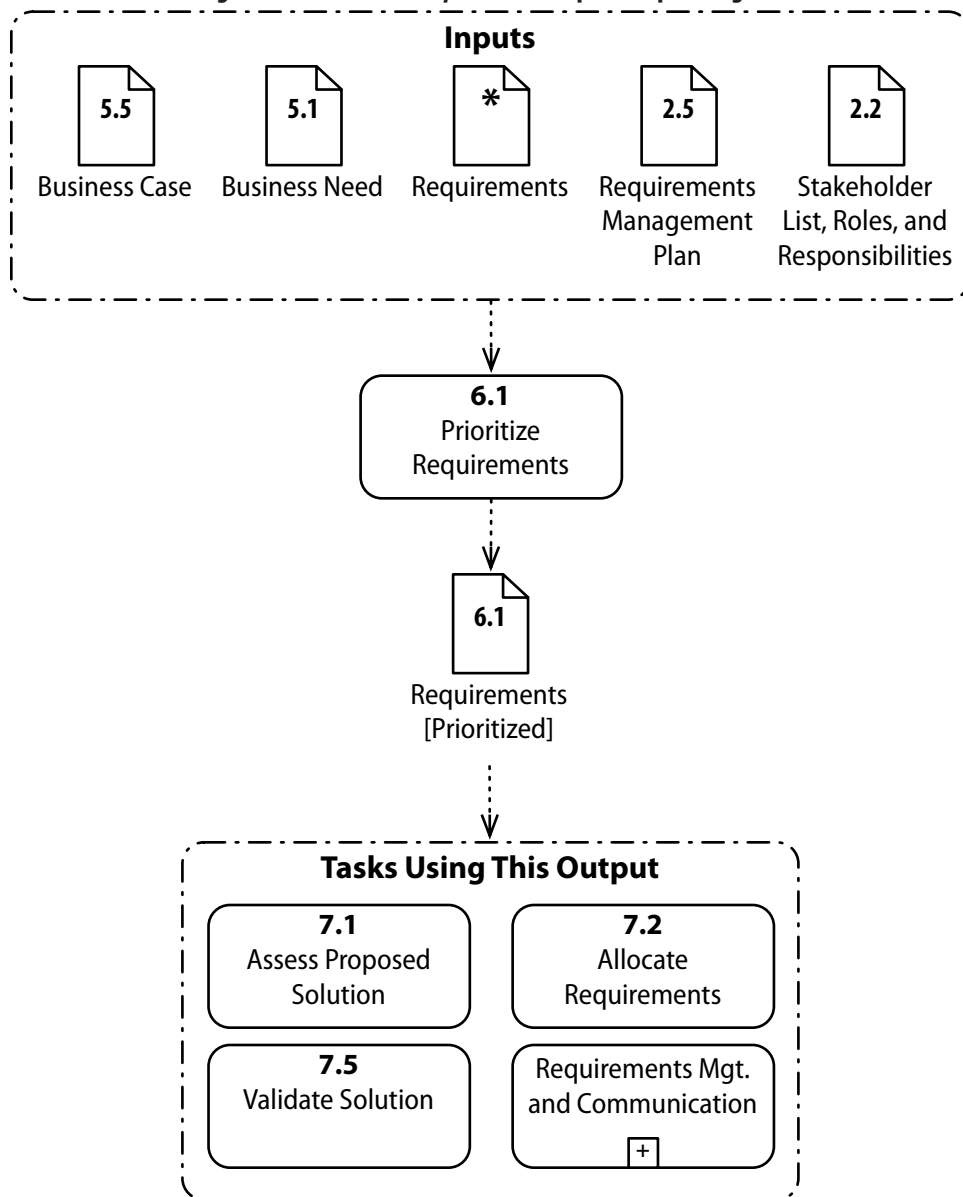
Inputs

5.5
Business Case

5.1
Business Need

*
Requirements

2.5
Requirements Management Plan

2.2
Stakeholder List, Roles, and Responsibilities

6.1
Prioritize Requirements

6.1
Requirements [Prioritized]

Tasks Using This Output

7.1
Assess Proposed Solution

7.2
Allocate Requirements

7.5
Validate Solution

Requirements Mgt. and Communication
+